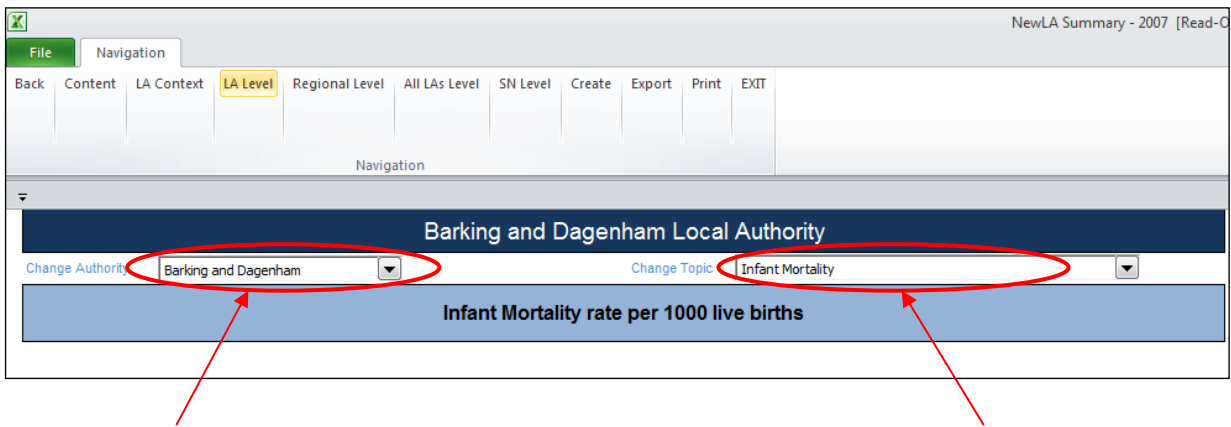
NewLA Summary - 2007 [Read-O

File

Navigation

Back Content LA Context LA Level Regional Level All LAs Level SN Level Create Export Print EXIT

Navigation

Barking and Dagenham Local Authority

Change Authority Barking and Dagenham

Change Topic Infant Mortality

Infant Mortality rate per 1000 live births